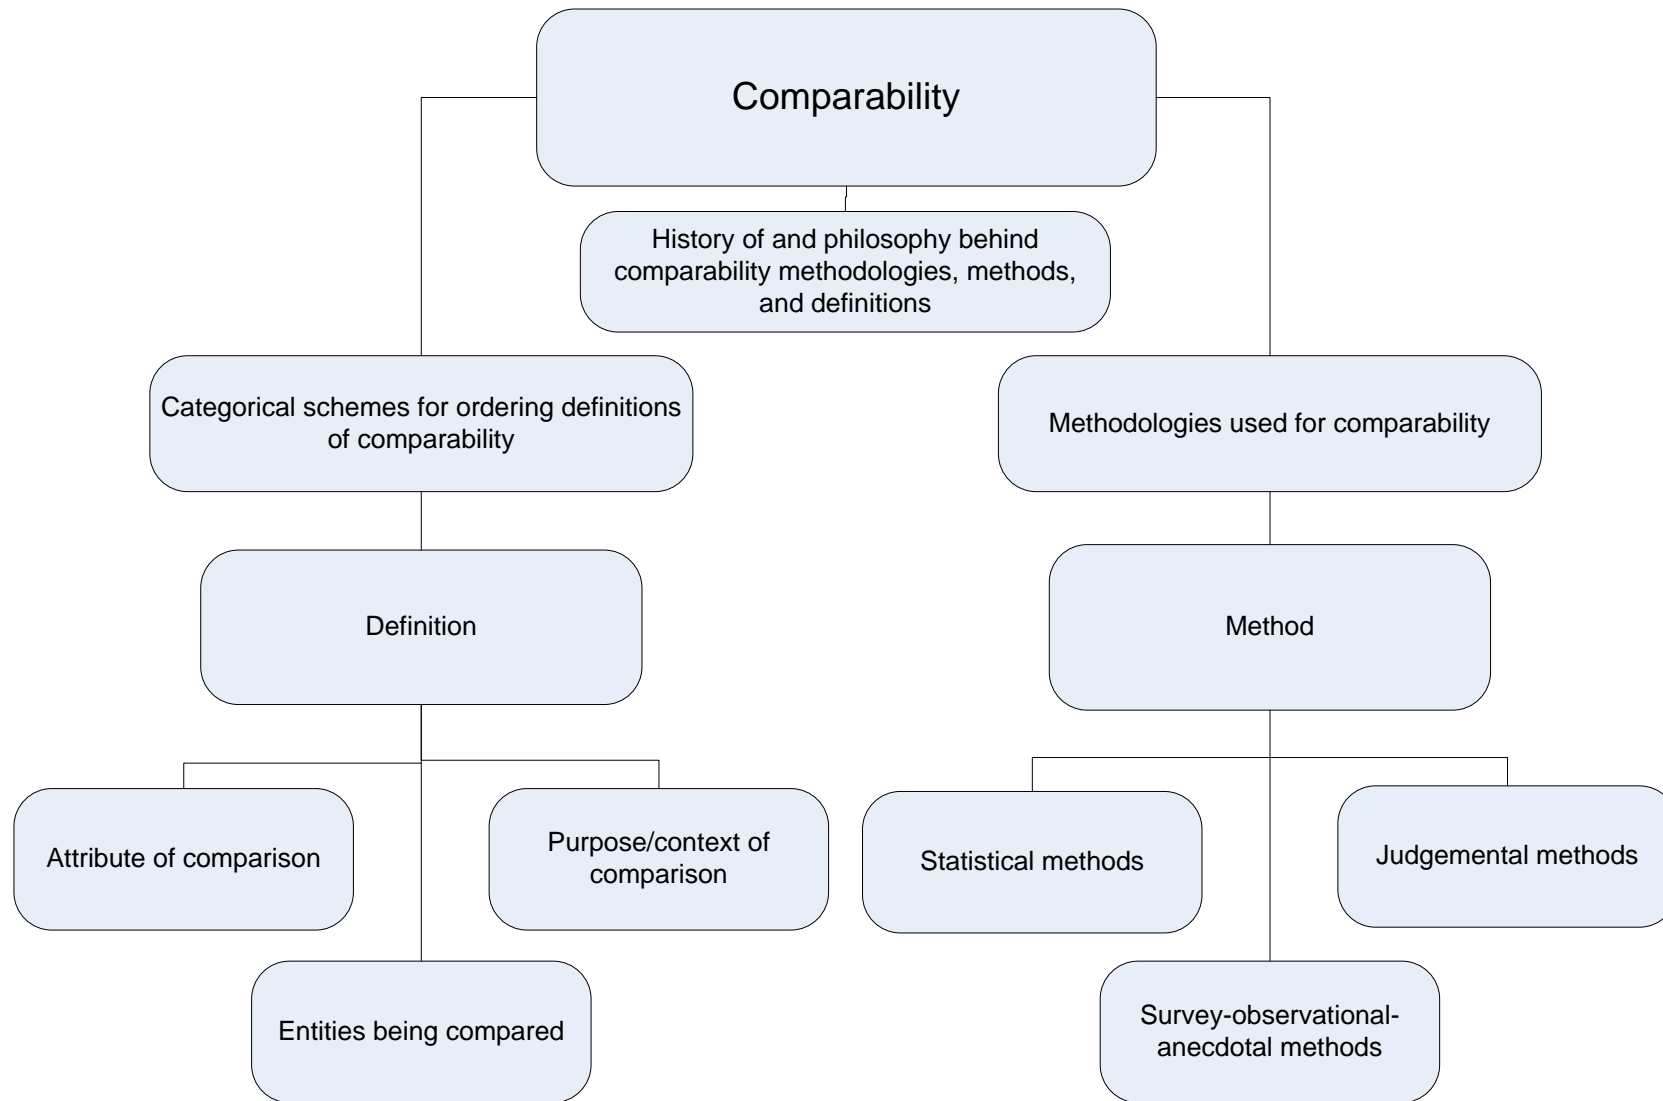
Comparability

History of and philosophy behind comparability methodologies, methods, and definitions

Categorical schemes for ordering definitions of comparability

Methodologies used for comparability

Definition

Method

Attribute of comparison

Purpose/context of comparison

Entities being compared

Statistical methods

Judgemental methods

Survey-observational-anecdotal methods